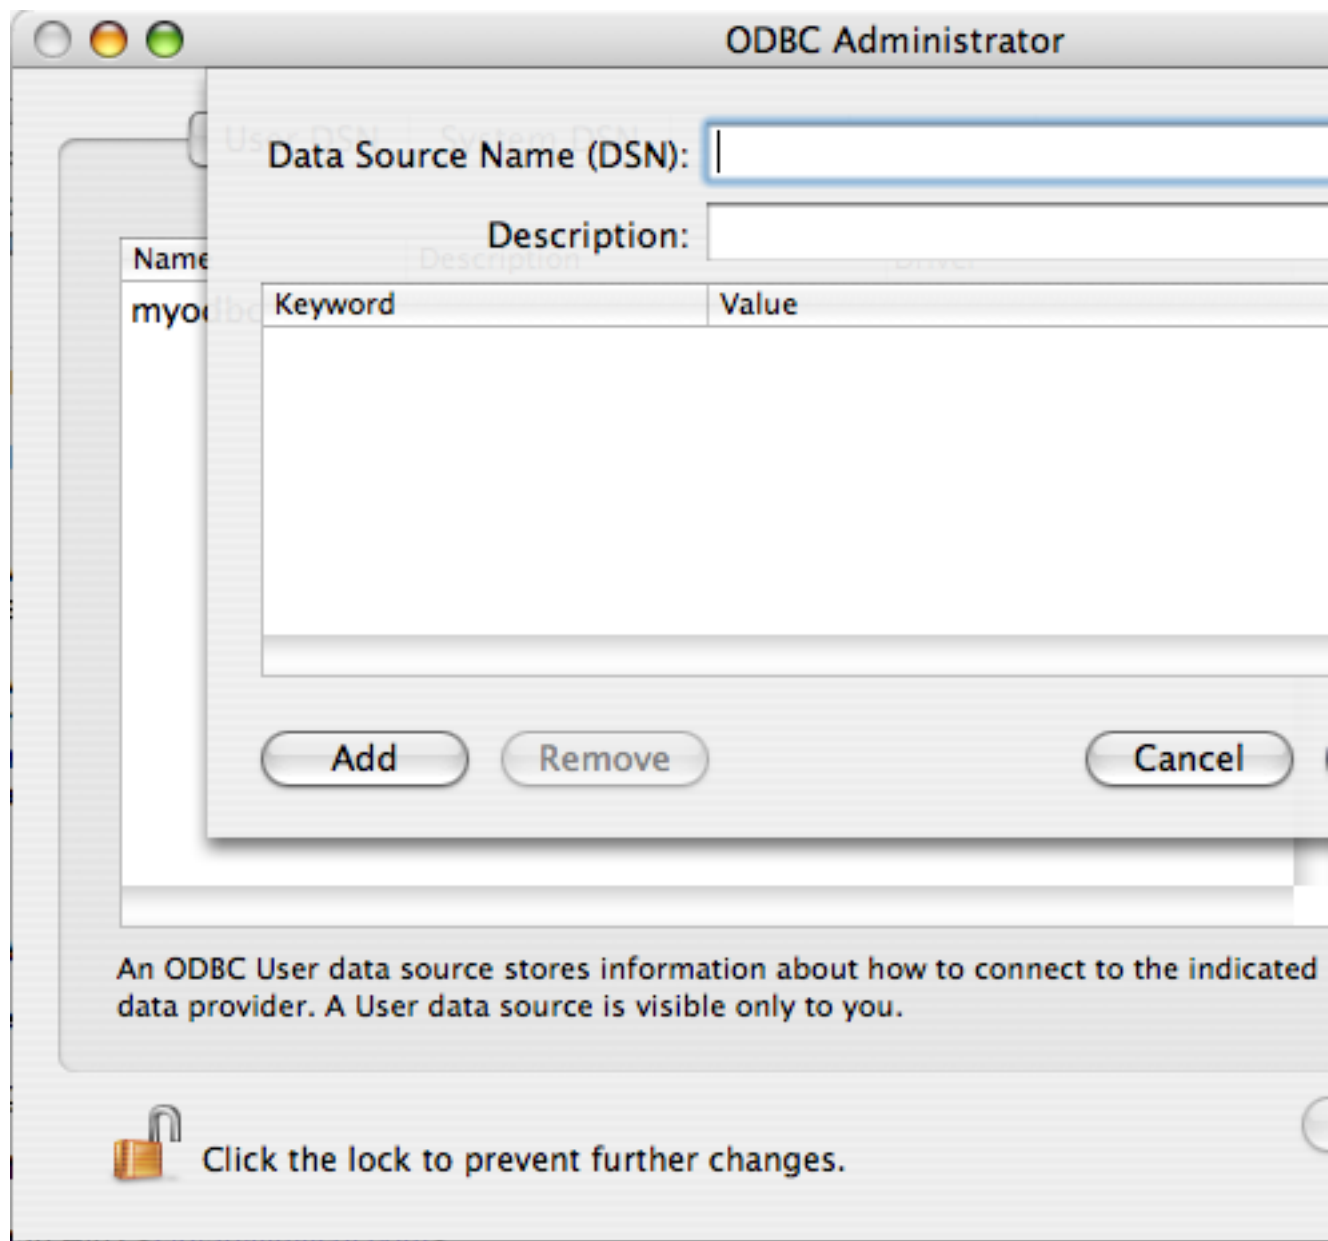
ODBC Administrator

User DSN System DSN

Data Source Name (DSN):

Description:

Name Description Driver

myodbc

| Keyword | Value |
|---|---|

Add Remove Cancel

An ODBC User data source stores information about how to connect to the indicated data provider. A User data source is visible only to you.

Click the lock to prevent further changes.